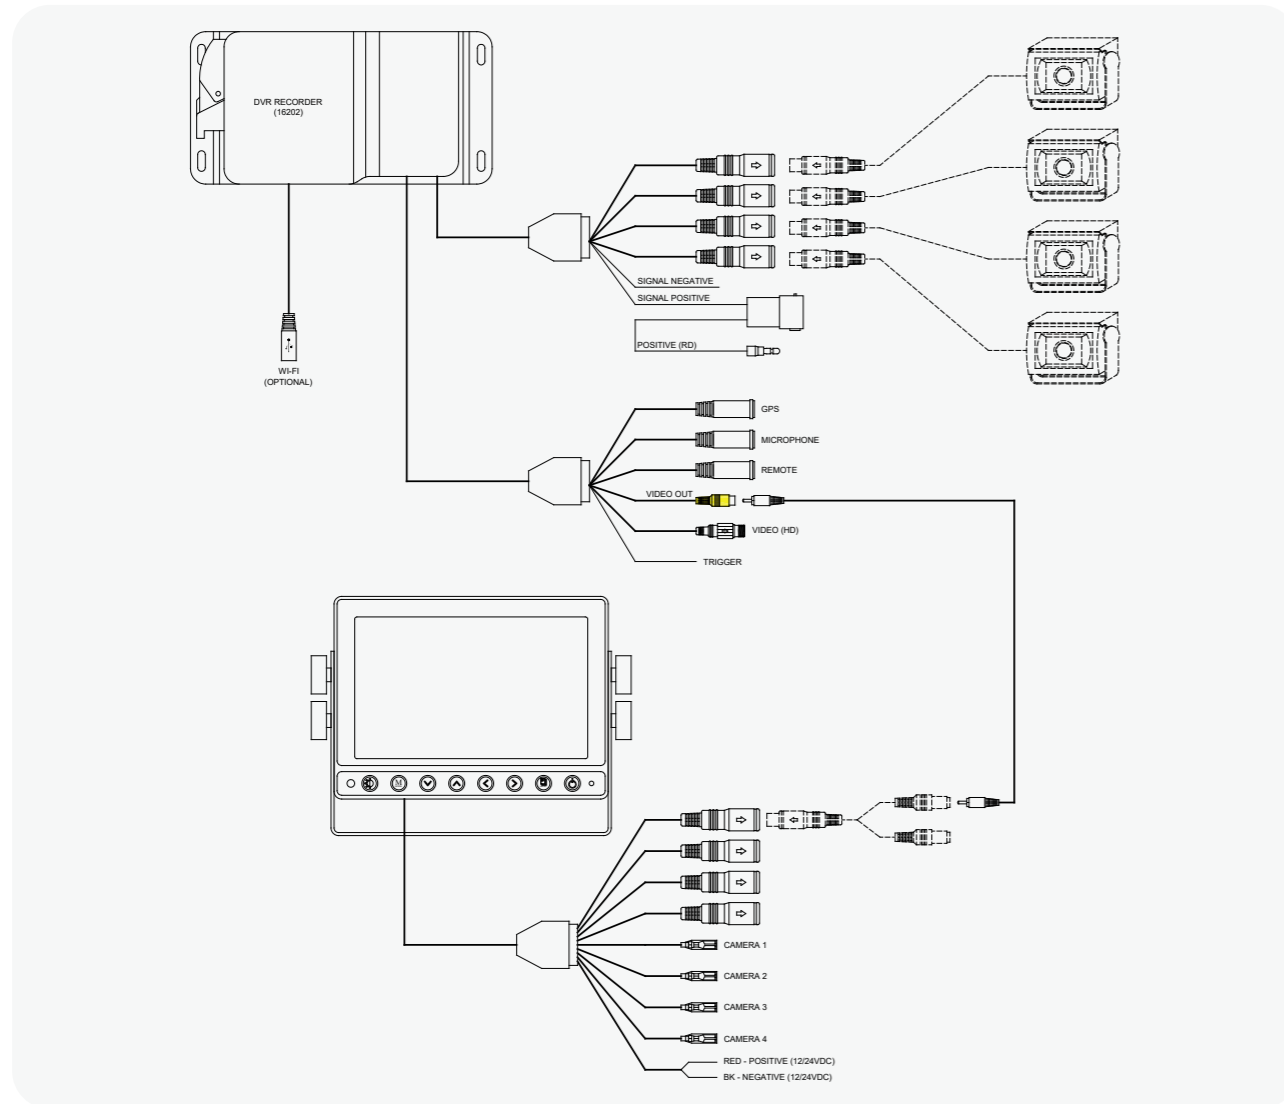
DVR RECORDER
(16202)

WI-FI
(OPTIONAL)

SIGNAL NEGATIVE
SIGNAL POSITIVE
POSITIVE (RD)

GPS
MICROPHONE
REMOTE
VIDEO OUT
VIDEO (HD)
TRIGGER

M

CAMERA 1
CAMERA 2
CAMERA 3
CAMERA 4
RED - POSITIVE (12/24VDC)
BK - NEGATIVE (12/24VDC)